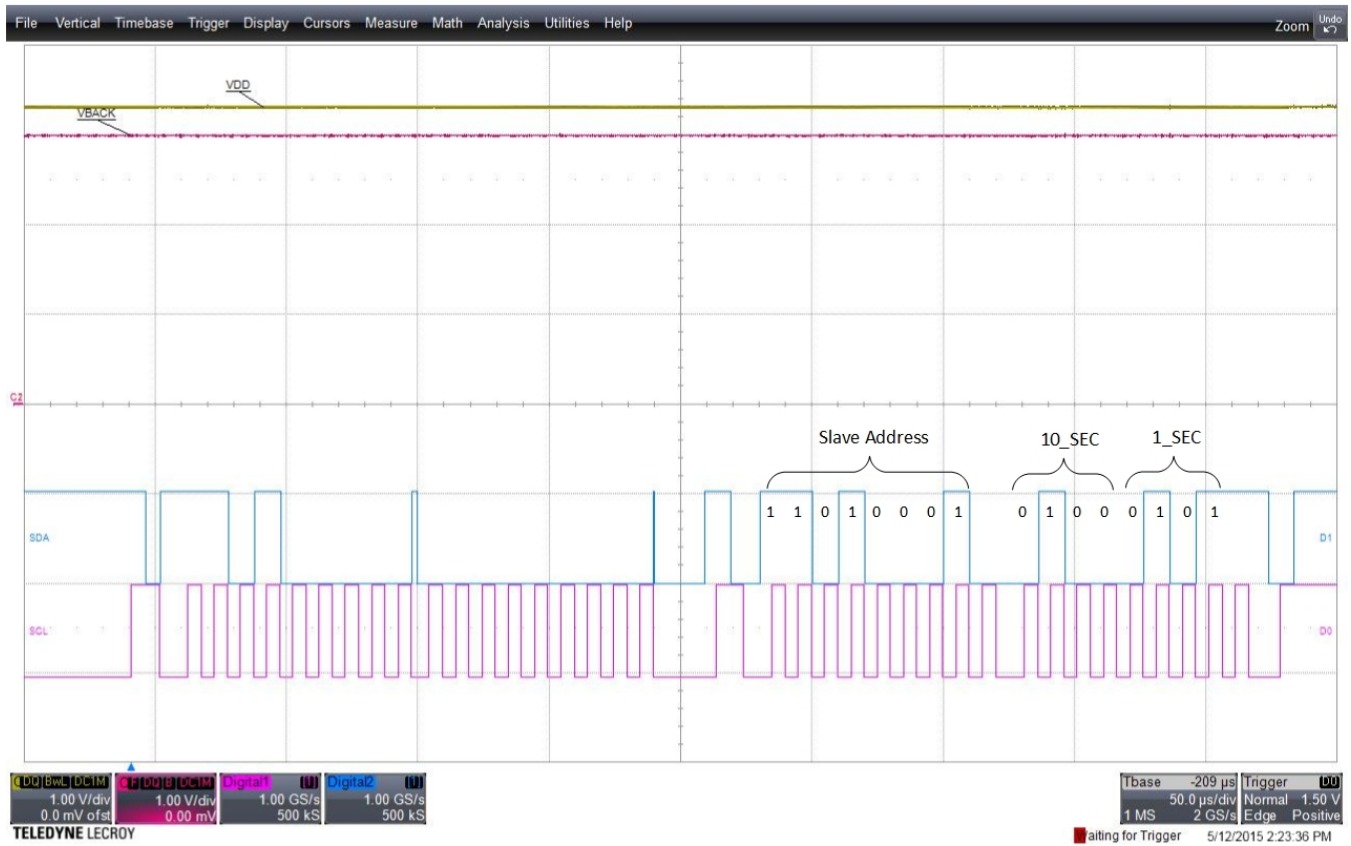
File Vertical Timebase Trigger Display Cursors Measure Math Analysis Utilities Help

Zoom Undo

VDD

VBACK

C2

Slave Address

10_SEC

1_SEC

SDA

1 1 0 1 0 0 0 1

0 1 0 0

0 1 0 1

D1

SCL

D0

C1 DQ BwL DC1M
1.00 V/div
0.0 mV ofst

C2 F DQ B DC1M
1.00 V/div
0.00 mV

Digital1
1.00 GS/s
500 kS

Digital2
1.00 GS/s
500 kS

TELEDYNE LECROY

Tbase -209 µs
50.0 µs/div
1 MS 2 GS/s

Trigger D0
Normal 1.50 V
Edge Positive

Waiting for Trigger 5/12/2015 2:23:36 PM